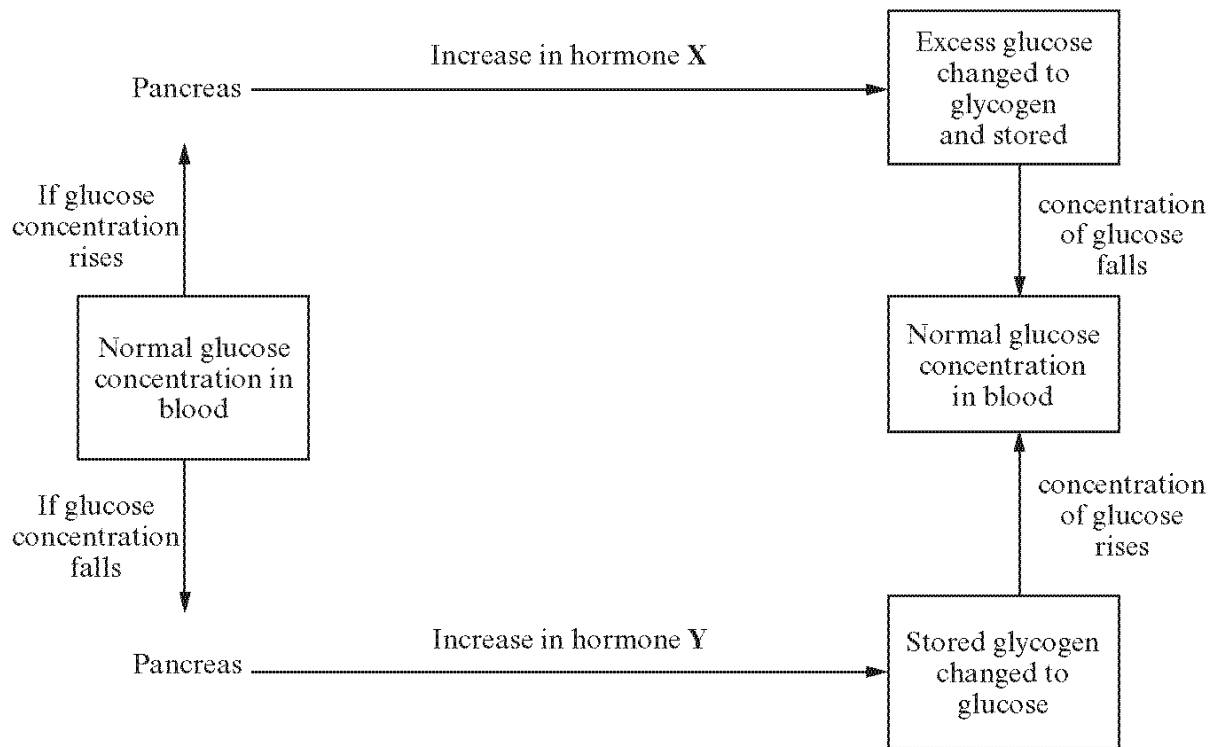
Increase in hormone **X**

Pancreas

Excess glucose changed to glycogen and stored

If glucose concentration rises

concentration of glucose falls

Normal glucose concentration in blood

Normal glucose concentration in blood

If glucose concentration falls

concentration of glucose rises

Increase in hormone **Y**

Pancreas

Stored glycogen changed to glucose